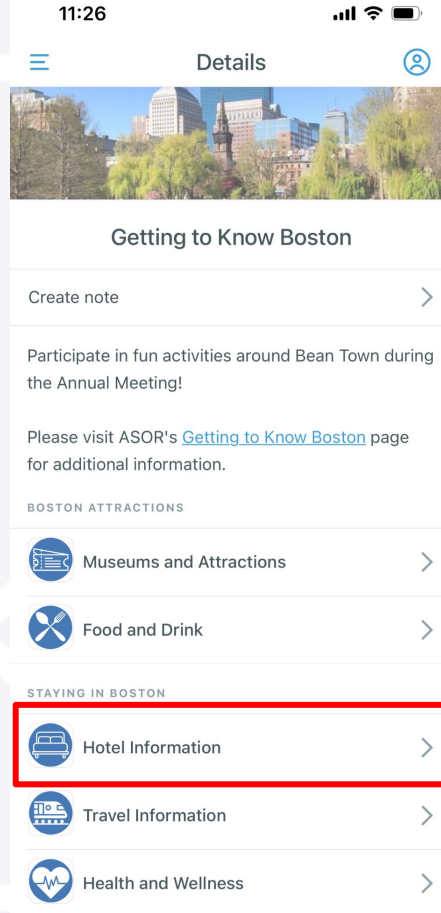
11:26

Details

Getting to Know Boston

Create note

Participate in fun activities around Bean Town during the Annual Meeting!

Please visit ASOR's Getting to Know Boston page for additional information.

BOSTON ATTRACTIONS

Museums and Attractions

Food and Drink

STAYING IN BOSTON

Hotel Information

Travel Information

Health and Wellness